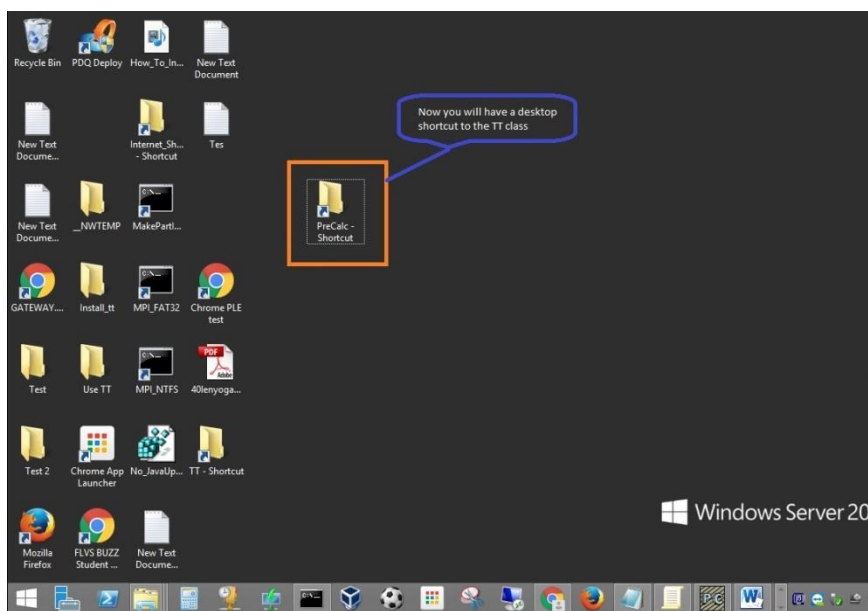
Recycle Bin
PDQ Deploy
How_To_In...
New Text Document

New Text Docume...
Internet_Sh... - Shortcut
Tes

New Text Docume...
_NWTEMP
MakePartl...

GATEWAY...
Install_tt
MPI_FAT32
Chrome PLE test

Test
Use TT
MPI_NTFS
40lenyoga...

Test 2
Chrome App Launcher
No_JavaUp...
TT - Shortcut

Mozilla Firefox
FLVS BUZZ Student ...
New Text Docume...

Now you will have a desktop shortcut to the TT class

PreCalc - Shortcut

Windows Server 20

PDF
Adobe
PC
W